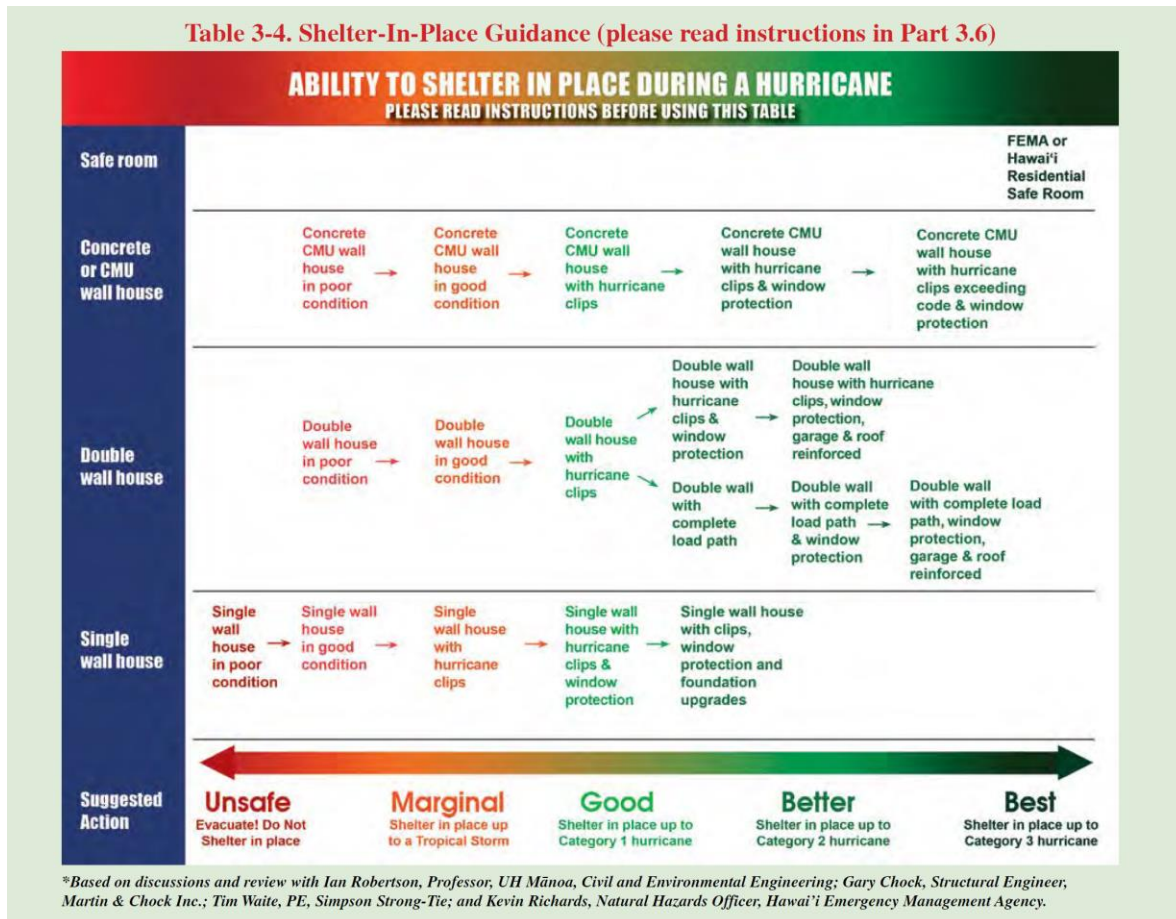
Table 3-4. Shelter-In-Place Guidance (please read instructions in Part 3.6)

ABILITY TO SHELTER IN PLACE DURING A HURRICANE
PLEASE READ INSTRUCTIONS BEFORE USING THIS TABLE

Safe room

FEMA or Hawaiʻi Residential Safe Room

Concrete or CMU wall house

Concrete CMU wall house in poor condition → Concrete CMU wall house in good condition → Concrete CMU wall house with hurricane clips → Concrete CMU wall house with hurricane clips & window protection → Concrete CMU wall house with hurricane clips exceeding code & window protection

Double wall house

Double wall house in poor condition → Double wall house in good condition → Double wall house with hurricane clips → Double wall house with hurricane clips & window protection → Double wall house with hurricane clips, window protection, garage & roof reinforced

Double wall with complete load path → Double wall with complete load path & window protection → Double wall with complete load path, window protection, garage & roof reinforced

Single wall house

Single wall house in poor condition → Single wall house in good condition → Single wall house with hurricane clips → Single wall house with hurricane clips & window protection → Single wall house with clips, window protection and foundation upgrades

Suggested Action

Unsafe
Evacuate! Do Not Shelter in place

Marginal
Shelter in place up to a Tropical Storm

Good
Shelter in place up to Category 1 hurricane

Better
Shelter in place up to Category 2 hurricane

Best
Shelter in place up to Category 3 hurricane

*Based on discussions and review with Ian Robertson, Professor, UH Mānoa, Civil and Environmental Engineering; Gary Chock, Structural Engineer, Martin & Chock Inc.; Tim Waite, PE, Simpson Strong-Tie; and Kevin Richards, Natural Hazards Officer, Hawaiʻi Emergency Management Agency.